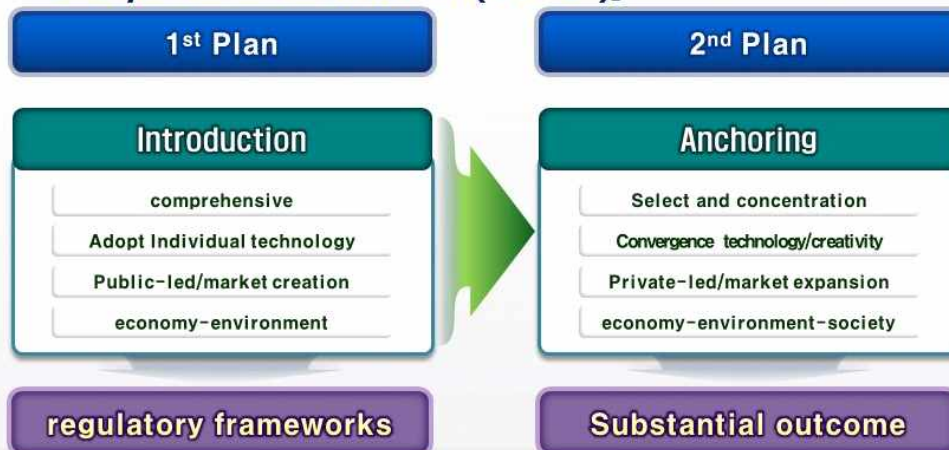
1st Plan

Introduction

comprehensive

Adopt Individual technology

Public-led/market creation

economy-environment

regulatory frameworks

2nd Plan

Anchoring

Select and concentration

Convergence technology/creativity

Private-led/market expansion

economy-environment-society

Substantial outcome